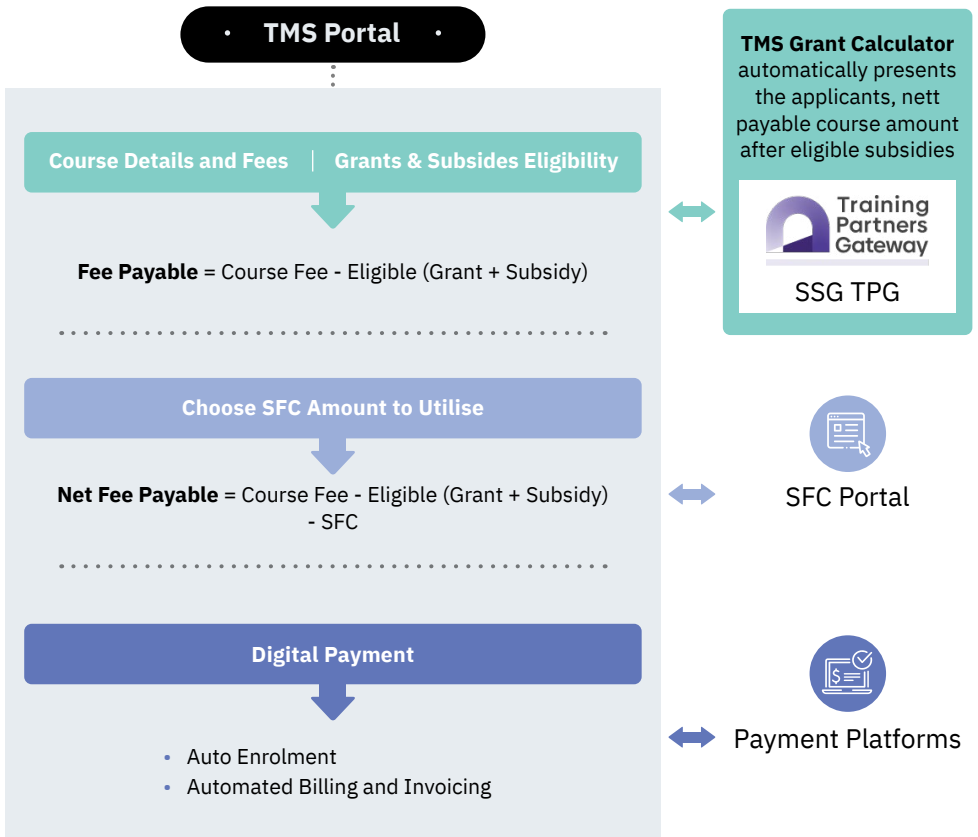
• TMS Portal •

Course Details and Fees | Grants & Subsides Eligibility

Fee Payable = Course Fee - Eligible (Grant + Subsidy)

Choose SFC Amount to Utilise

Net Fee Payable = Course Fee - Eligible (Grant + Subsidy) - SFC

Digital Payment

• Auto Enrolment
• Automated Billing and Invoicing

TMS Grant Calculator automatically presents the applicants, nett payable course amount after eligible subsidies

Training Partners Gateway

SSG TPG

SFC Portal

Payment Platforms